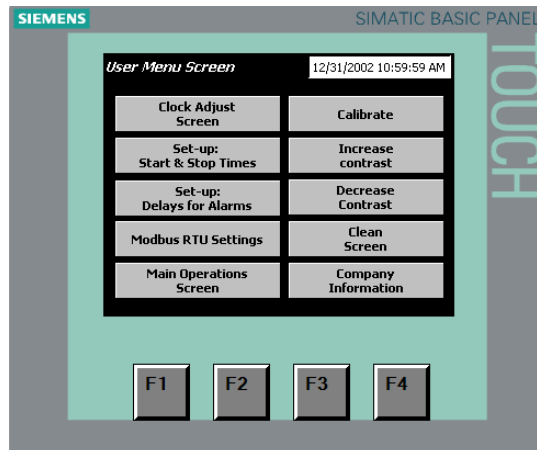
SIEMENS

SIMATIC BASIC PANEL

TOUCH

User Menu Screen

12/31/2002 10:59:59 AM

Clock Adjust Screen

Calibrate

Set-up: Start & Stop Times

Increase contrast

Set-up: Delays for Alarms

Decrease Contrast

Modbus RTU Settings

Clean Screen

Main Operations Screen

Company Information

F1

F2

F3

F4